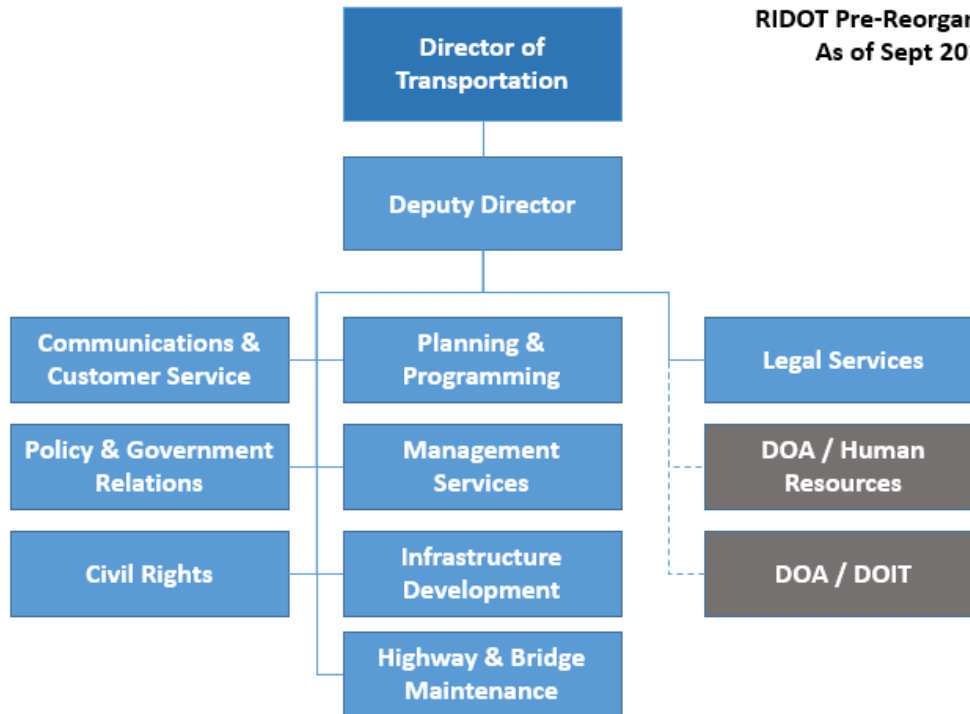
RIDOT Pre-Reorgan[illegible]
As of Sept 20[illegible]

Director of Transportation

Deputy Director

Communications & Customer Service

Planning & Programming

Legal Services

Policy & Government Relations

Management Services

DOA / Human Resources

Civil Rights

Infrastructure Development

DOA / DOIT

Highway & Bridge Maintenance